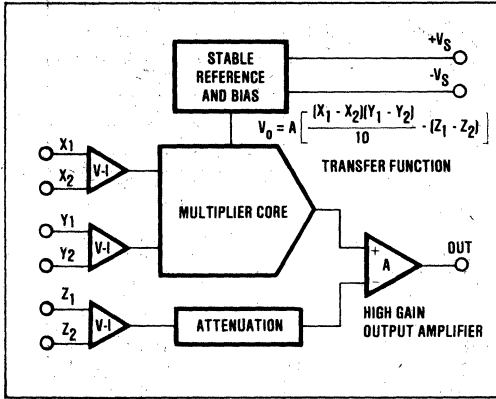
STABLE REFERENCE AND BIAS

$+V_S$

$-V_S$

$V_0 = A\left[\frac{(X_1 - X_2)(Y_1 - Y_2)}{10} - (Z_1 - Z_2)\right]$

TRANSFER FUNCTION

$X_1$

$X_2$

V-I

$Y_1$

$Y_2$

V-I

MULTIPLIER CORE

$Z_1$

$Z_2$

V-I

ATTENUATION

+

−

A

OUT

HIGH GAIN OUTPUT AMPLIFIER